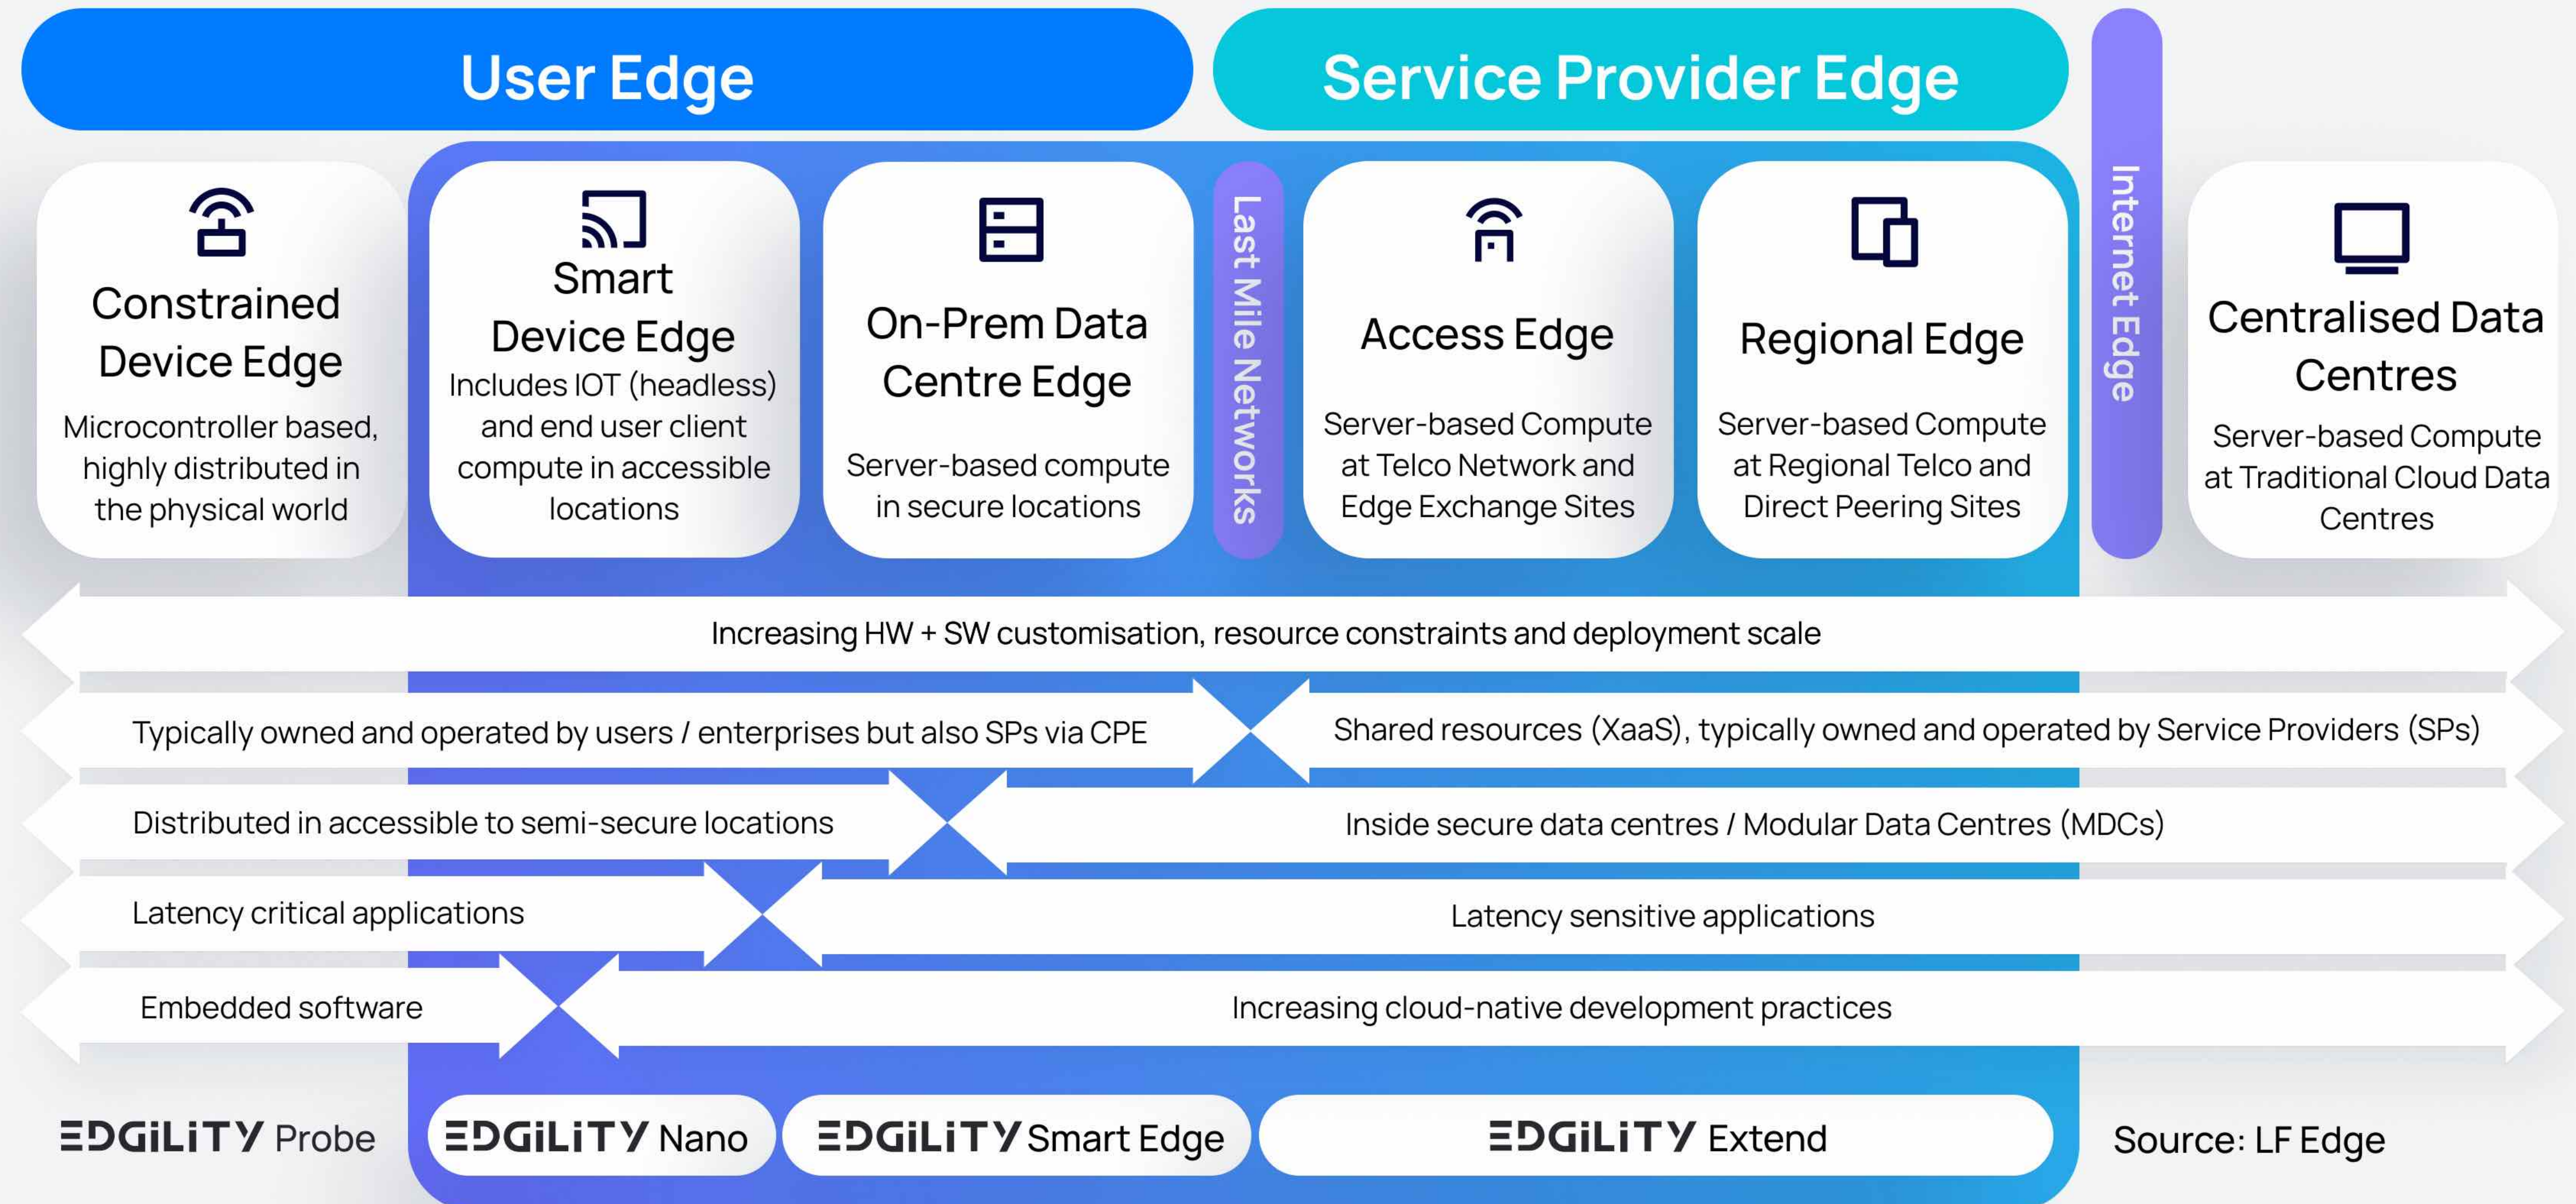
User Edge

Service Provider Edge

Constrained Device Edge
Microcontroller based, highly distributed in the physical world

Smart Device Edge
Includes IOT (headless) and end user client compute in accessible locations

On-Prem Data Centre Edge
Server-based compute in secure locations

Last Mile Networks

Access Edge
Server-based Compute at Telco Network and Edge Exchange Sites

Regional Edge
Server-based Compute at Regional Telco and Direct Peering Sites

Internet Edge

Centralised Data Centres
Server-based Compute at Traditional Cloud Data Centres

Increasing HW + SW customisation, resource constraints and deployment scale

Typically owned and operated by users / enterprises but also SPs via CPE

Shared resources (XaaS), typically owned and operated by Service Providers (SPs)

Distributed in accessible to semi-secure locations

Inside secure data centres / Modular Data Centres (MDCs)

Latency critical applications

Latency sensitive applications

Embedded software

Increasing cloud-native development practices

EDGILITY Probe

EDGILITY Nano

EDGILITY Smart Edge

EDGILITY Extend

Source: LF Edge